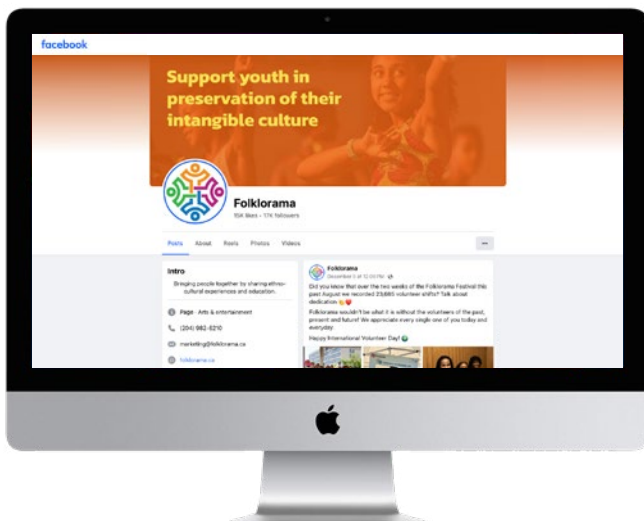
facebook

Support youth in preservation of their intangible culture

Folklorama
15K likes • 17K followers

Posts About Reels Photos Videos ···

Intro
Bringing people together by sharing ethno-cultural experiences and education.

Page · Arts & entertainment
(204) 982-6210
marketing@folklorama.ca
folklorama.ca

Folklorama
December 5 at 12:00 PM

Did you know that over the two weeks of the Folklorama Festival this past August we recorded 23,665 volunteer shifts? Talk about dedication
Folklorama wouldn't be what it is without the volunteers of the past, present and future! We appreciate every single one of you today and everyday
Happy International Volunteer Day!